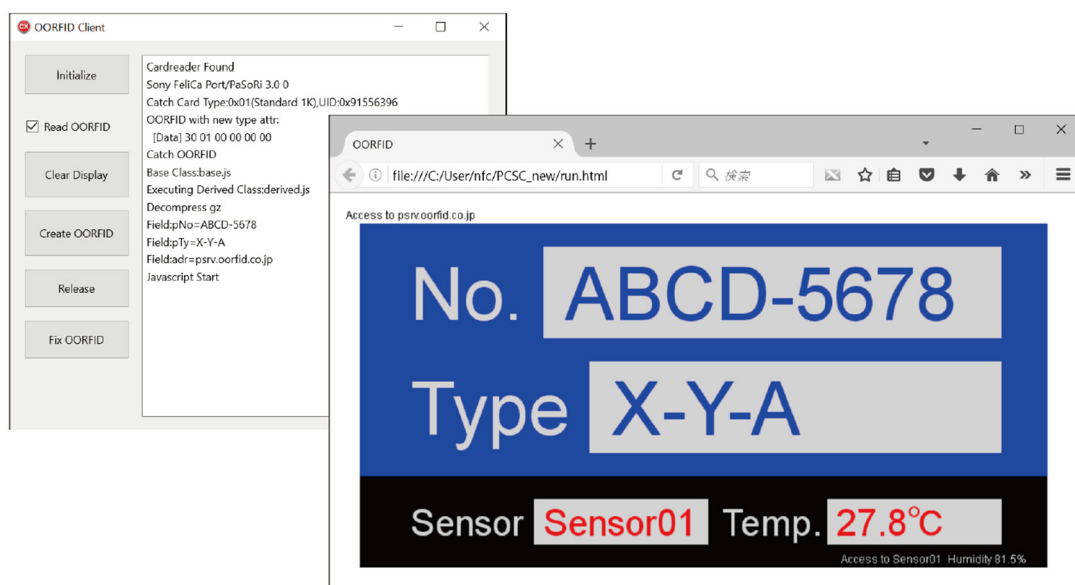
OORFID Client

Initialize

Read OORFID

Clear Display

Create OORFID

Release

Fix OORFID

Cardreader Found
Sony FeliCa Port/PaSoRi 3.0 0
Catch Card Type:0x01(Standard 1K),UID:0x91556396
OORFID with new type attr:
[Data] 30 01 00 00 00 00
Catch OORFID
Base Class:base.js
Executing Derived Class:derived.js
Decompress gz
Field:pNo=ABCD-5678
Field:pTy=X-Y-A
Field:adr=psrv.oorfid.co.jp
Javascript Start

OORFID

file:///C:/User/nfc/PCSC_new/run.html

検索

Access to psrv.oorfid.co.jp

No. ABCD-5678

Type X-Y-A

Sensor Sensor01 Temp. 27.8°C

Access to Sensor01 Humidity 81.5%